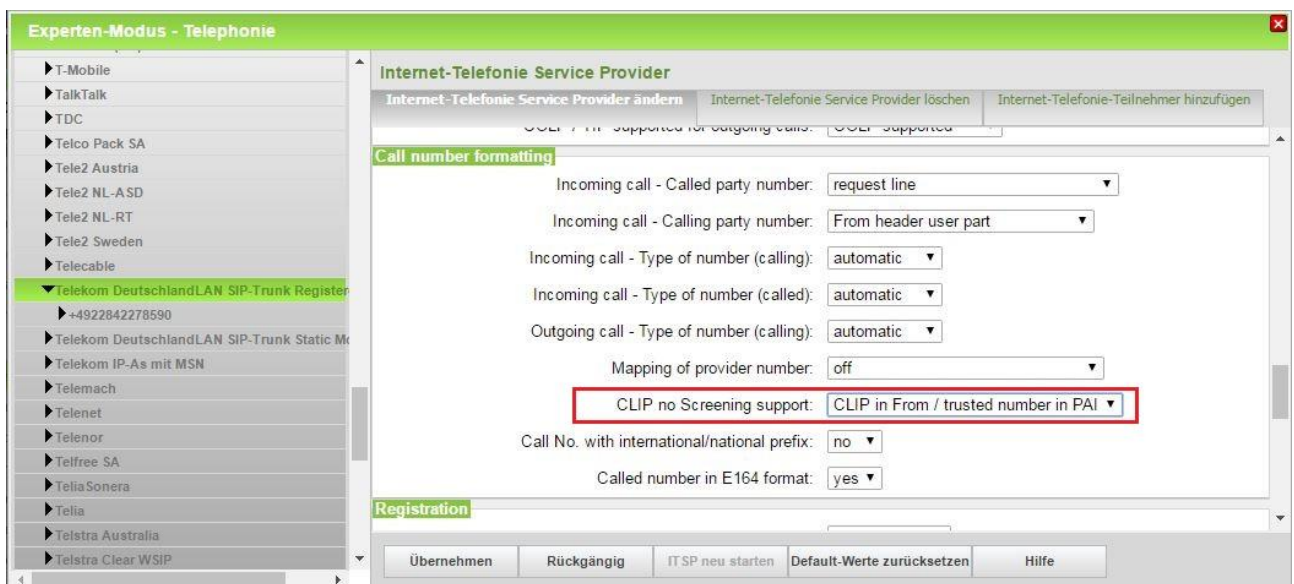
Experten-Modus - Telephonie

T-Mobile
TalkTalk
TDC
Telco Pack SA
Tele2 Austria
Tele2 NL-ASD
Tele2 NL-RT
Tele2 Sweden
Telecable
Telekom DeutschlandLAN SIP-Trunk Register
+4922842278590
Telekom DeutschlandLAN SIP-Trunk Static M
Telekom IP-As mit MSN
Telemach
Telenet
Telenor
Telfree SA
TeliaSonera
Telia
Telstra Australia
Telstra Clear WSIP

Internet-Telefonie Service Provider

Internet-Telefonie Service Provider ändern | Internet-Telefonie Service Provider löschen | Internet-Telefonie-Teilnehmer hinzufügen

Call number formatting

Incoming call - Called party number: request line
Incoming call - Calling party number: From header user part
Incoming call - Type of number (calling): automatic
Incoming call - Type of number (called): automatic
Outgoing call - Type of number (calling): automatic
Mapping of provider number: off
CLIP no Screening support: CLIP in From / trusted number in PAI
Call No. with international/national prefix: no
Called number in E164 format: yes

Registration

Übernehmen | Rückgängig | ITSP neu starten | Default-Werte zurücksetzen | Hilfe